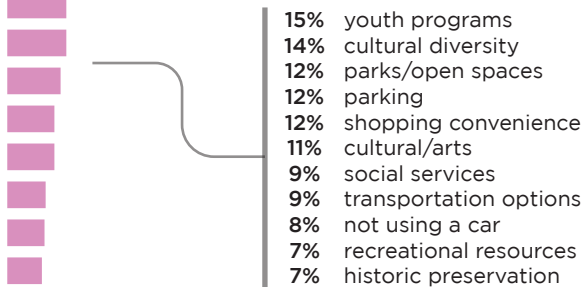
15% youth programs
14% cultural diversity
12% parks/open spaces
12% parking
12% shopping convenience
11% cultural/arts
9% social services
9% transportation options
8% not using a car
7% recreational resources
7% historic preservation